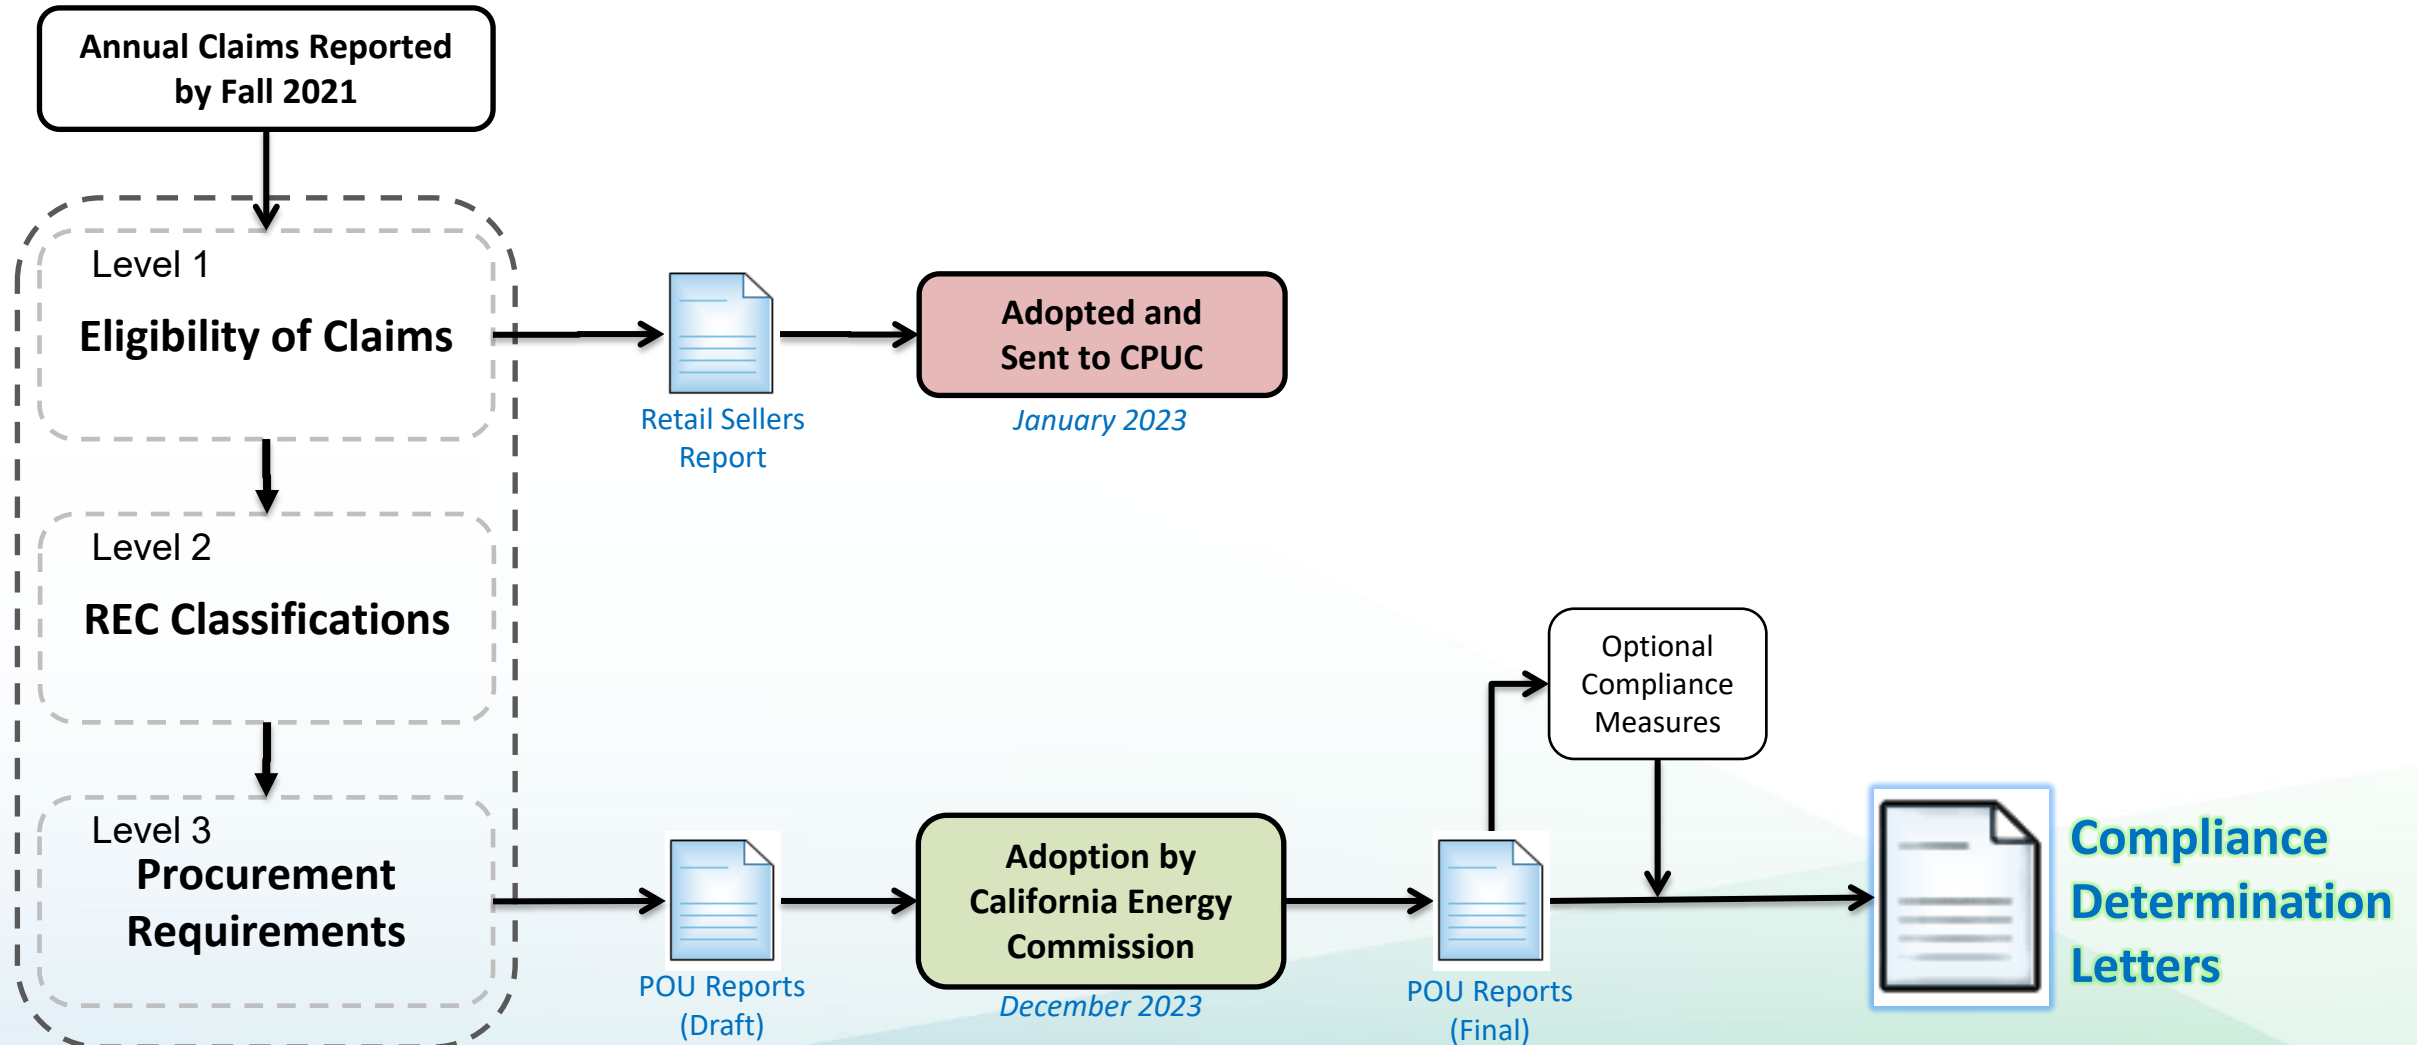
Annual Claims Reported by Fall 2021

Level 1

Eligibility of Claims

Level 2

REC Classifications

Level 3

Procurement Requirements

Retail Sellers Report

Adopted and Sent to CPUC

January 2023

POU Reports (Draft)

Adoption by California Energy Commission

December 2023

POU Reports (Final)

Optional Compliance Measures

Compliance Determination Letters